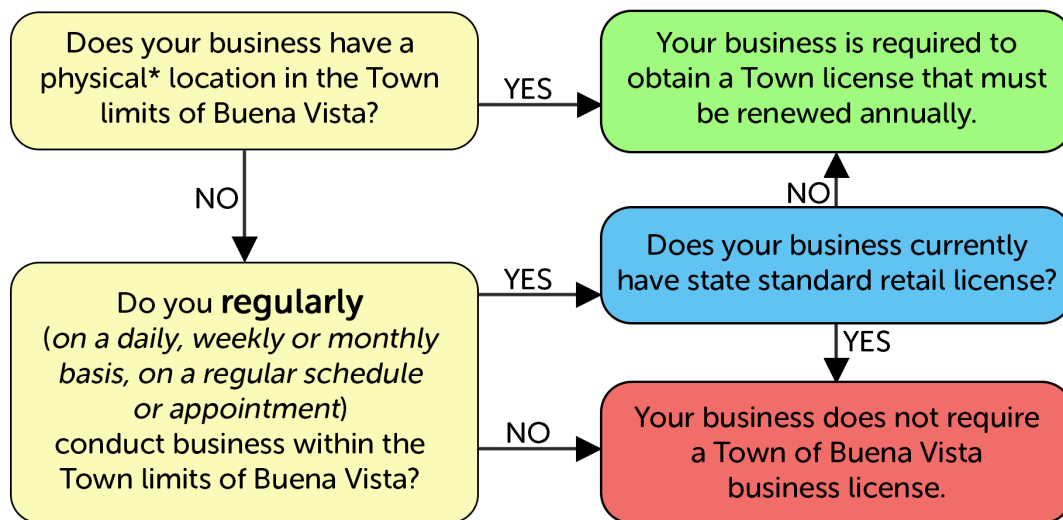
Does your business have a physical* location in the Town limits of Buena Vista?

YES

Your business is required to obtain a Town license that must be renewed annually.

NO

NO

Does your business currently have state standard retail license?

YES

Do you **regularly** (*on a daily, weekly or monthly basis, on a regular schedule or appointment*) conduct business within the Town limits of Buena Vista?

YES

NO

Your business does not require a Town of Buena Vista business license.